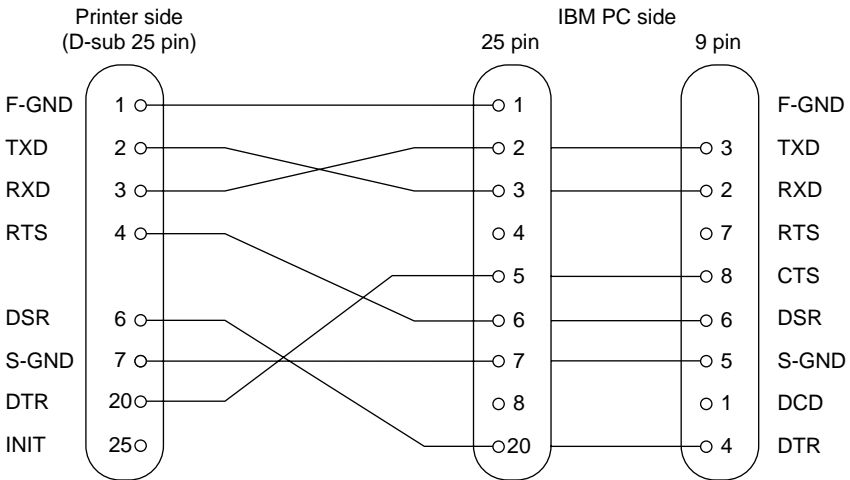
Printer side
(D-sub 25 pin)

IBM PC side
25 pin
9 pin

F-GND 1 ○ ○ 1 ○ F-GND
TXD 2 ○ ○ 2 ○ 3 TXD
RXD 3 ○ ○ 3 ○ 2 RXD
RTS 4 ○ ○ 4 ○ 7 RTS
○ 5 ○ 8 CTS
DSR 6 ○ ○ 6 ○ 6 DSR
S-GND 7 ○ ○ 7 ○ 5 S-GND
DTR 20○ ○ 8 ○ 1 DCD
INIT 25○ ○20 ○ 4 DTR